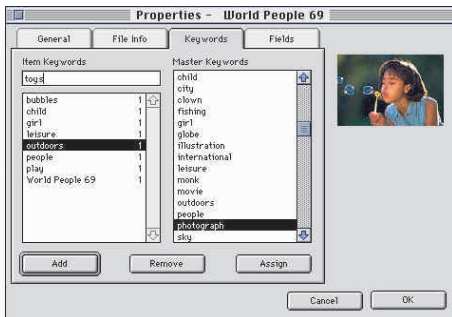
Properties - World People 69

General | File Info | Keywords | Fields

Item Keywords

toys

| | |
|---|---|
| bubbles | 1 |
| child | 1 |
| girl | 1 |
| leisure | 1 |
| outdoors | 1 |
| people | 1 |
| play | 1 |
| World People 69 | 1 |

Master Keywords

child
city
clown
fishing
girl
globe
illustration
international
leisure
monk
movie
outdoors
people
photograph
sky

Add
Remove
Assign

Cancel
OK